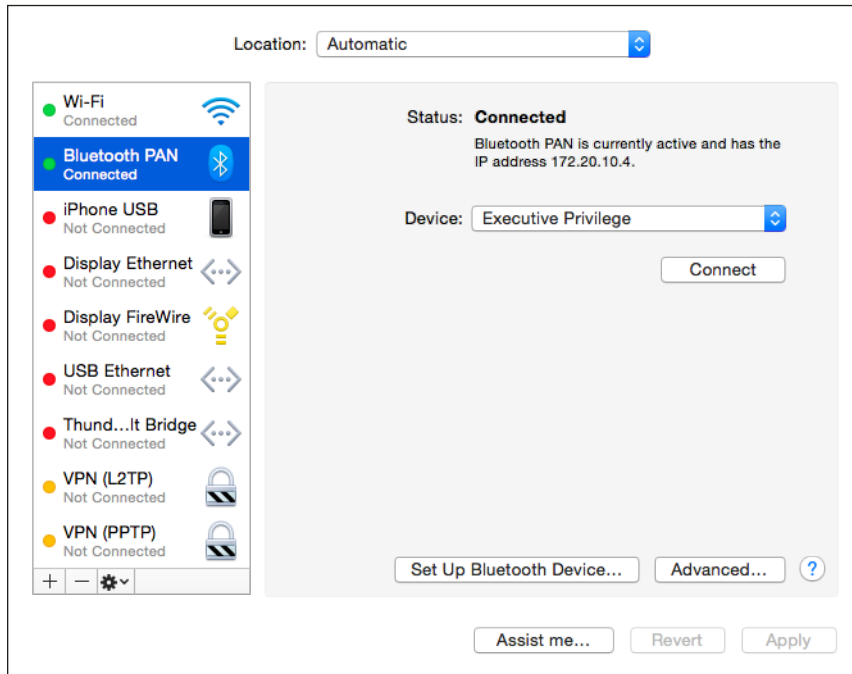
Location: Automatic

Wi-Fi
Connected

Bluetooth PAN
Connected

iPhone USB
Not Connected

Display Ethernet
Not Connected

Display FireWire
Not Connected

USB Ethernet
Not Connected

Thund…lt Bridge
Not Connected

VPN (L2TP)
Not Connected

VPN (PPTP)
Not Connected

+ —

Status: Connected

Bluetooth PAN is currently active and has the IP address 172.20.10.4.

Device: Executive Privilege

Connect

Set Up Bluetooth Device…

Advanced…

?

Assist me…

Revert

Apply